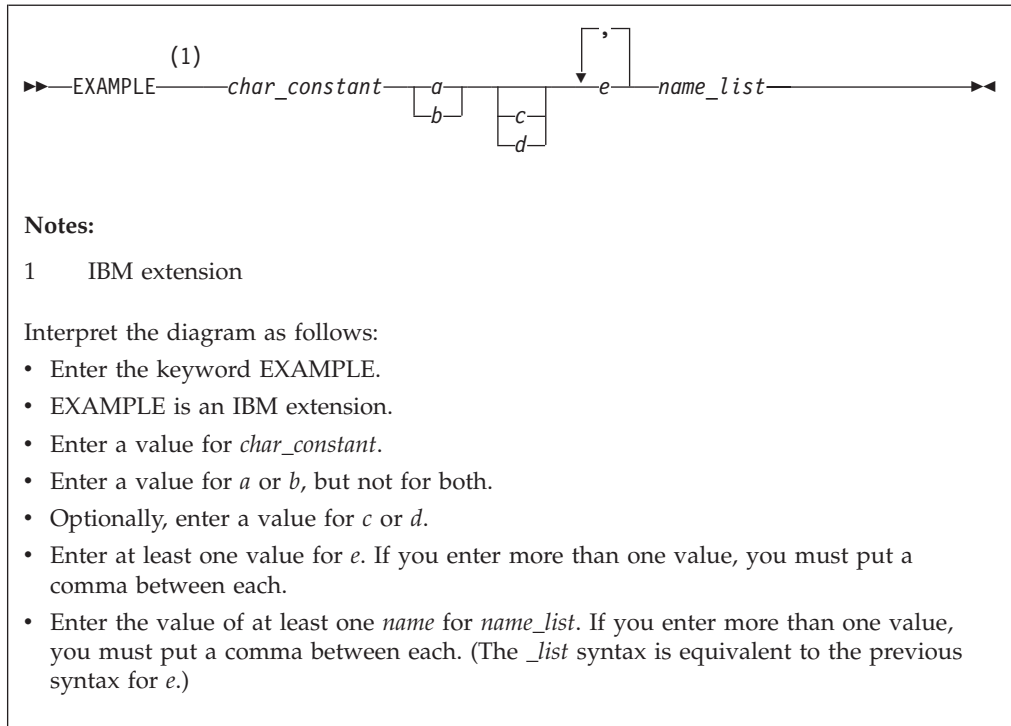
(1)
EXAMPLE char_constant a b c d , e name_list

**Notes:**

1 IBM extension

Interpret the diagram as follows:

- Enter the keyword EXAMPLE.
- EXAMPLE is an IBM extension.
- Enter a value for *char_constant*.
- Enter a value for *a* or *b*, but not for both.
- Optionally, enter a value for *c* or *d*.
- Enter at least one value for *e*. If you enter more than one value, you must put a comma between each.
- Enter the value of at least one *name* for *name_list*. If you enter more than one value, you must put a comma between each. (The *_list* syntax is equivalent to the previous syntax for *e*.)